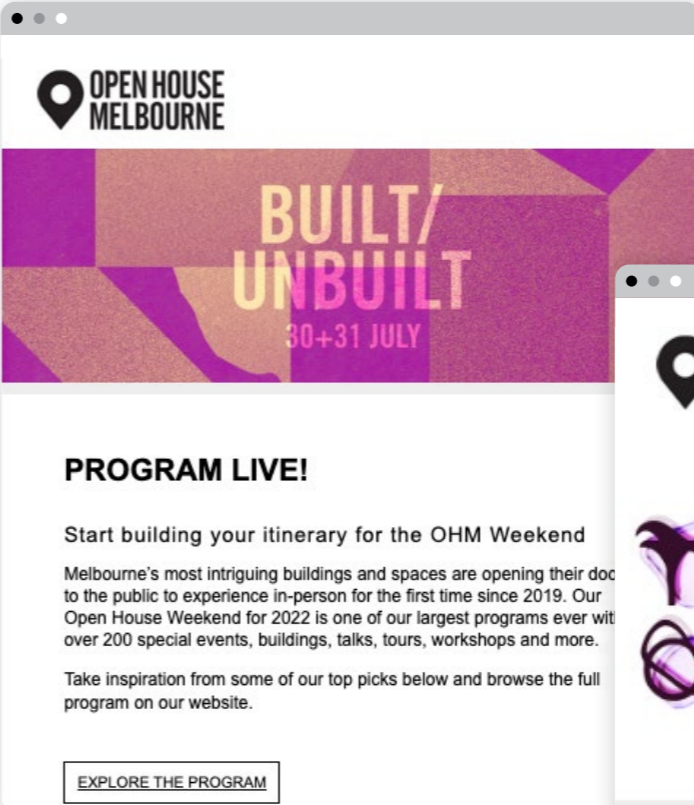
OPEN HOUSE MELBOURNE

BUILT/ UNBUILT
30+31 JULY

PROGRAM LIVE!

Start building your itinerary for the OHM Weekend

Melbourne's most intriguing buildings and spaces are opening their doo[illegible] to the public to experience in-person for the first time since 2019. Our Open House Weekend for 2022 is one of our largest programs ever wit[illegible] over 200 special events, buildings, talks, tours, workshops and more.

Take inspiration from some of our top picks below and browse the full program on our website.

EXPLORE THE PROGRAM